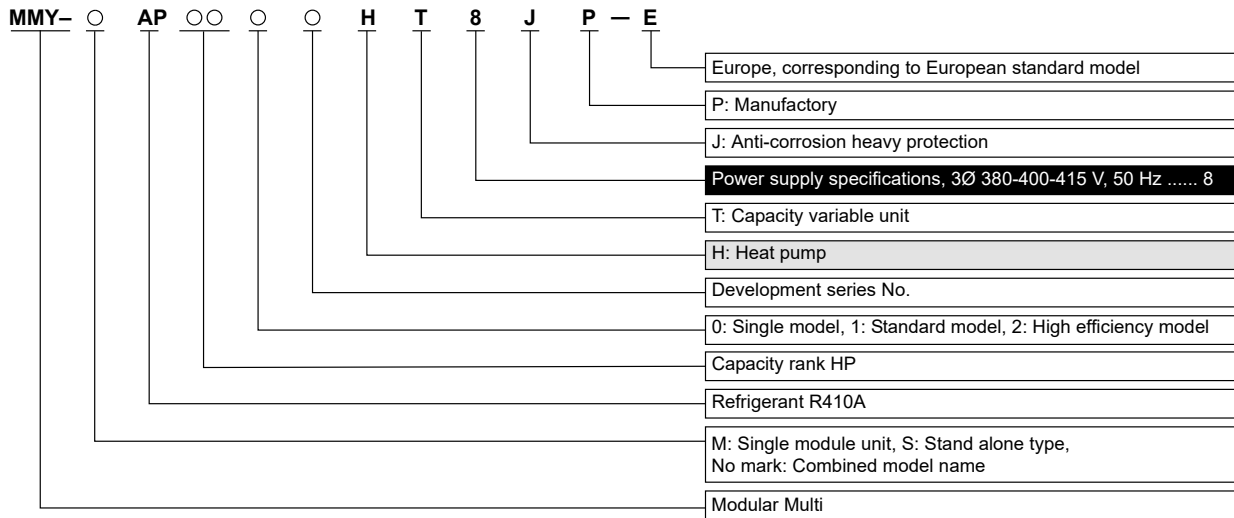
MMY– ○ AP ○○ ○ ○ H T 8 J P — E

Europe, corresponding to European standard model

P: Manufactory

J: Anti-corrosion heavy protection

Power supply specifications, 3Ø 380-400-415 V, 50 Hz ...... 8

T: Capacity variable unit

H: Heat pump

Development series No.

0: Single model, 1: Standard model, 2: High efficiency model

Capacity rank HP

Refrigerant R410A

M: Single module unit, S: Stand alone type, No mark: Combined model name

Modular Multi